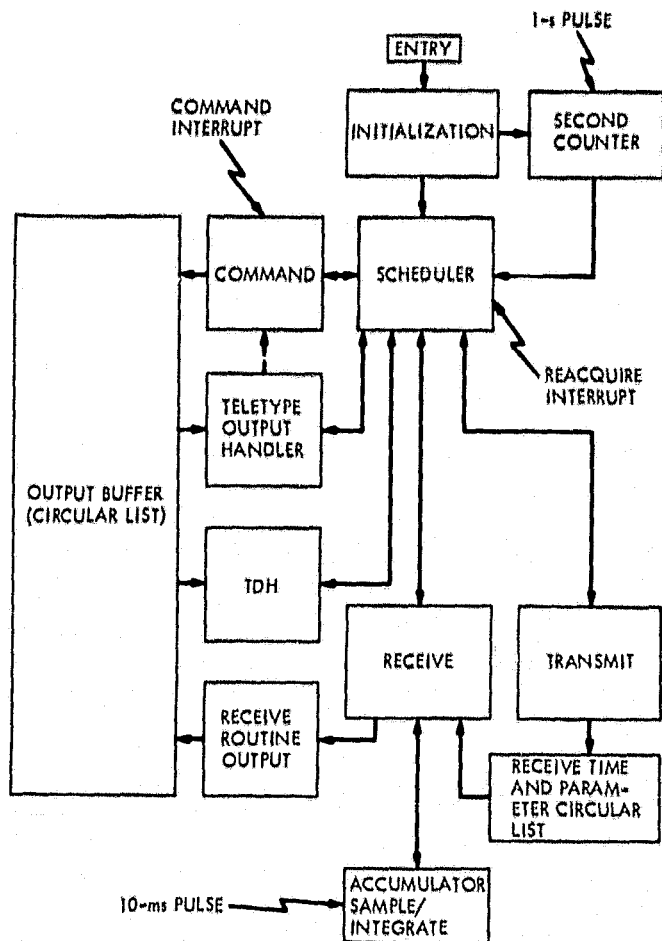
ENTRY

1-s PULSE

COMMAND INTERRUPT

INITIALIZATION

SECOND COUNTER

COMMAND

SCHEDULER

REACQUIRE INTERRUPT

TELETYPE OUTPUT HANDLER

OUTPUT BUFFER (CIRCULAR LIST)

TDH

RECEIVE

TRANSMIT

RECEIVE ROUTINE OUTPUT

RECEIVE TIME AND PARAMETER CIRCULAR LIST

10-ms PULSE

ACCUMULATOR SAMPLE/ INTEGRATE